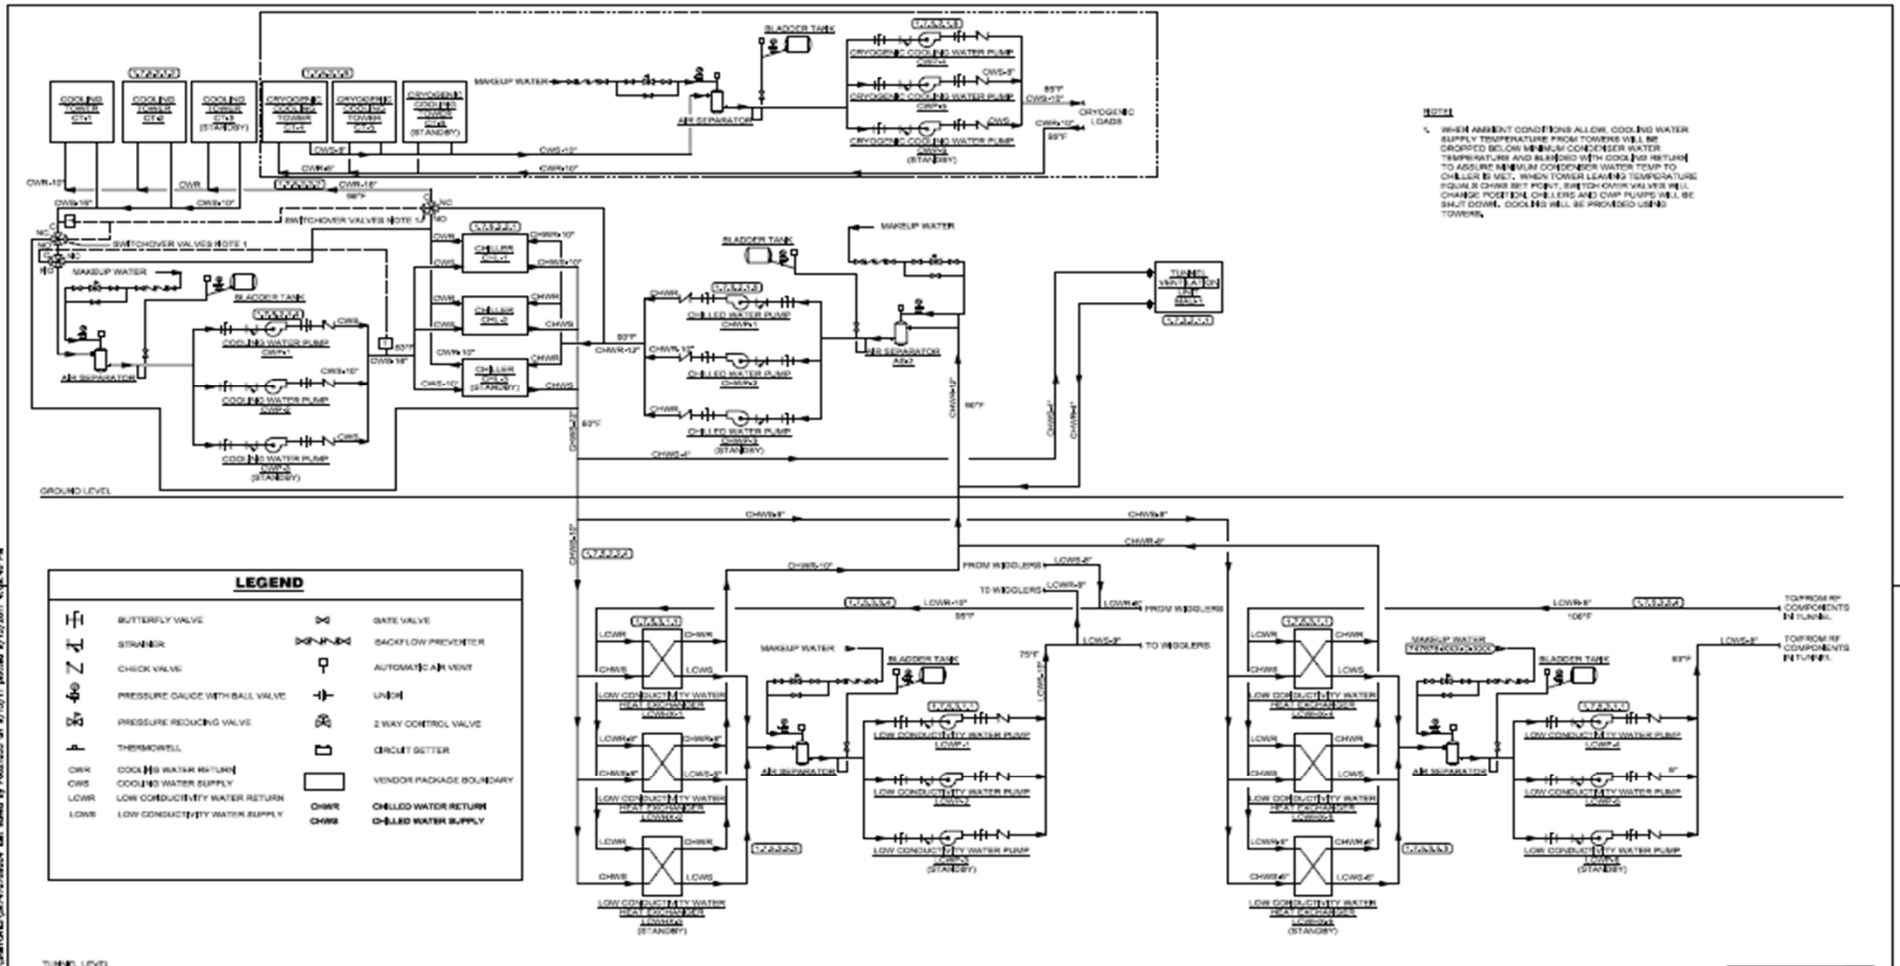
COOLING TOWER CT-1

COOLING TOWER CT-2

COOLING TOWER CT-3 (STANDBY)

CRYOGENIC COOLING TOWER CT-4

CRYOGENIC COOLING TOWER CT-5

CRYOGENIC COOLING TOWER CT-6 (STANDBY)

MAKEUP WATER

BLADDER TANK

AIR SEPARATOR

CRYOGENIC COOLING WATER PUMP CWP-4

CRYOGENIC COOLING WATER PUMP CWP-5

CRYOGENIC COOLING WATER PUMP CWP-6 (STANDBY)

CWS-8"

85°F

CWS-10"

CRYOGENIC LOADS

CWR-10"

95°F

CWS-8"

CWS-10"

CWR-8"

CWR-10"

CWR-10"

CWR

CWR-18"

CWS-18"

CWS-10"

95°F

SWITCHOVER VALVES NOTE 1

SWITCHOVER VALVES NOTE 1

NC

NO

MAKEUP WATER

BLADDER TANK

COOLING WATER PUMP CWP-1

COOLING WATER PUMP CWP-2

COOLING WATER PUMP CWP-3 (STANDBY)

AIR SEPARATOR

CWS

CWS-10"

CWS

CWS-18"

85°F

CWR

CWS

CWR

CWS

CWR-10"

CWS-10"

CHILLER CH-1

CHILLER CH-2

CHILLER CH-3 (STANDBY)

CHWR-10"

CHWS-10"

CHWR

CHWS

CHWR

CHWS

60°F

CHWR-12"

CHWS-12"

50°F

CHWR

CHILLED WATER PUMP CHWP-1

CHWR-10"

CHILLED WATER PUMP CHWP-2

CHWR

CHILLED WATER PUMP CHWP-3 (STANDBY)

BLADDER TANK

MAKEUP WATER

AIR SEPARATOR AS-2

CHWR-12"

60°F

CHWS-4"

CHWS-4"

CHWR-4"

TUNNEL VENTILATION UNIT MAU-1

NOTES:

1. WHEN AMBIENT CONDITIONS ALLOW, COOLING WATER SUPPLY TEMPERATURE FROM TOWERS WILL BE DROPPED BELOW MINIMUM CONDENSER WATER TEMPERATURE AND BLENDED WITH COOLING RETURN TO ASSURE MINIMUM CONDENSER WATER TEMP TO CHILLER IS MET. WHEN TOWER LEAVING TEMPERATURE EQUALS CHWS SET POINT, SWITCHOVER VALVES WILL CHANGE POSITION, CHILLERS AND CWP PUMPS WILL BE SHUT DOWN. COOLING WILL BE PROVIDED USING TOWERS.

GROUND LEVEL

CHWS-8"

CHWS-8"

CHWR-8"

CHWS-10"

CHWR-10"

FROM WIGGLERS

LCWS-8"

TO WIGGLERS

LCWR-8"

LCWR-10"

LCWR-6"

FROM WIGGLERS

95°F

75°F

LCWS-10"

LCWS-8"

TO WIGGLERS

MAKEUP WATER

BLADDER TANK

AIR SEPARATOR

LOW CONDUCTIVITY WATER PUMP LCWP-1

LOW CONDUCTIVITY WATER PUMP LCWP-2

LOW CONDUCTIVITY WATER PUMP LCWP-3 (STANDBY)

LCWR

CHWR

CHWS

LCWS

LOW CONDUCTIVITY WATER HEAT EXCHANGER LCWHX-1

LCWR-8"

CHWR-8"

CHWS-8"

LCWS-8"

LOW CONDUCTIVITY WATER HEAT EXCHANGER LCWHX-2

LCWR

CHWR

CHWS

LCWS

LOW CONDUCTIVITY WATER HEAT EXCHANGER LCWHX-3 (STANDBY)

LEGEND

BUTTERFLY VALVE

STRAINER

CHECK VALVE

PRESSURE GAUGE WITH BALL VALVE

PRESSURE REDUCING VALVE

THERMOWELL

GATE VALVE

BACKFLOW PREVENTER

AUTOMATIC AIR VENT

UNION

2 WAY CONTROL VALVE

CIRCUIT SETTER

VENDOR PACKAGE BOUNDARY

CWR COOLING WATER RETURN

CWS COOLING WATER SUPPLY

LCWR LOW CONDUCTIVITY WATER RETURN

LCWS LOW CONDUCTIVITY WATER SUPPLY

CHWR CHILLED WATER RETURN

CHWS CHILLED WATER SUPPLY

LCWR-8"

106°F

TO/FROM RF COMPONENTS IN TUNNEL

LCWS-8"

83°F

TO/FROM RF COMPONENTS IN TUNNEL

MAKEUP WATER

BLADDER TANK

AIR SEPARATOR

LOW CONDUCTIVITY WATER PUMP LCWP-4

LOW CONDUCTIVITY WATER PUMP LCWP-5

LOW CONDUCTIVITY WATER PUMP LCWP-6 (STANDBY)

LCWR

CHWR

CHWS

LCWS

LOW CONDUCTIVITY WATER HEAT EXCHANGER LCWHX-4

LCWR

CHWR

CHWS

LCWS

LOW CONDUCTIVITY WATER HEAT EXCHANGER LCWHX-5

LCWR-6"

CHWR-6"

CHWS-6"

LCWS-6"

LOW CONDUCTIVITY WATER HEAT EXCHANGER LCWHX-6 (STANDBY)

TUNNEL LEVEL